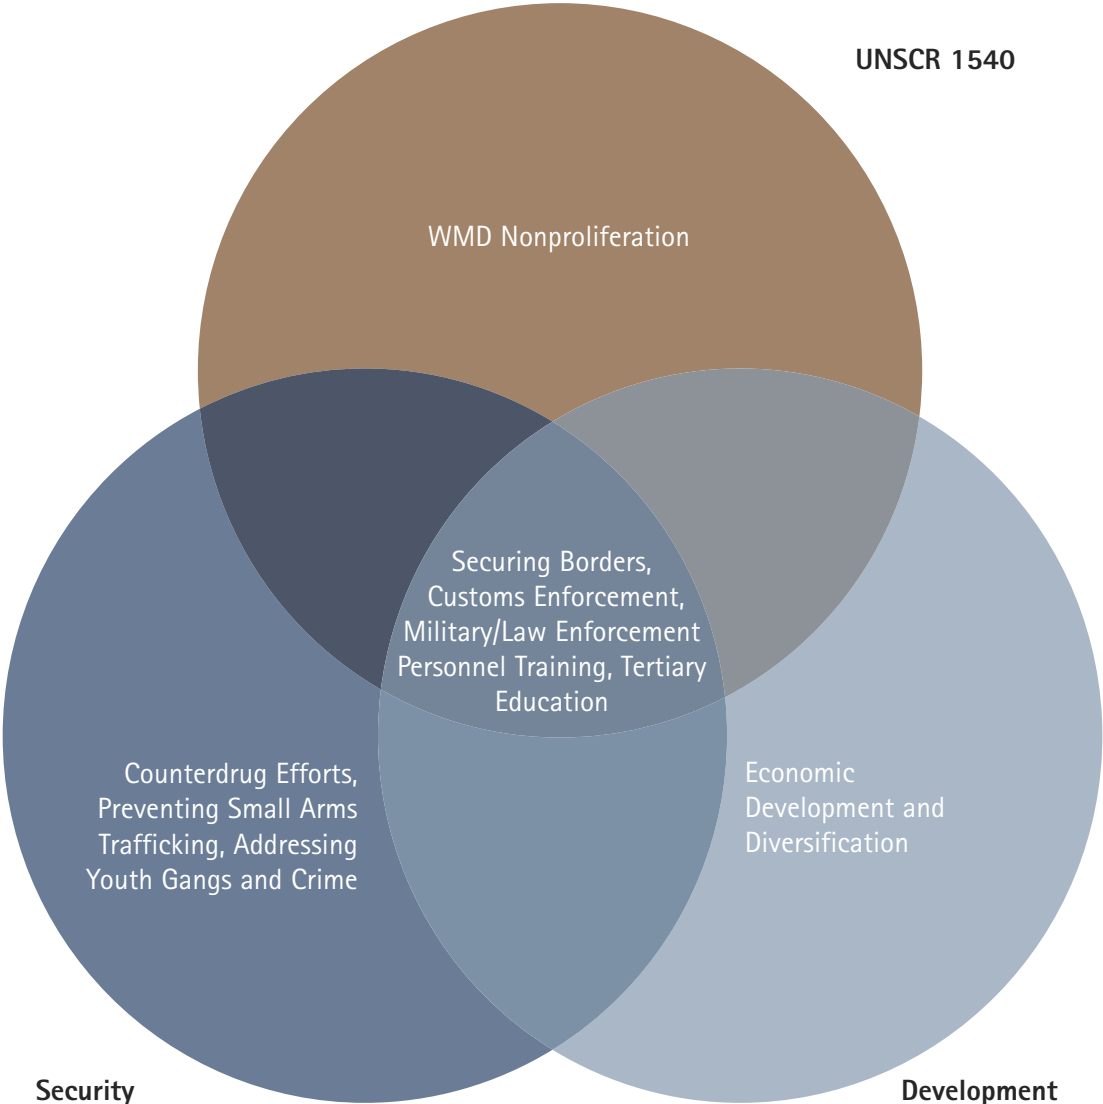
UNSCR 1540

WMD Nonproliferation

Securing Borders, Customs Enforcement, Military/Law Enforcement Personnel Training, Tertiary Education

Counterdrug Efforts, Preventing Small Arms Trafficking, Addressing Youth Gangs and Crime

Economic Development and Diversification

Security

Development